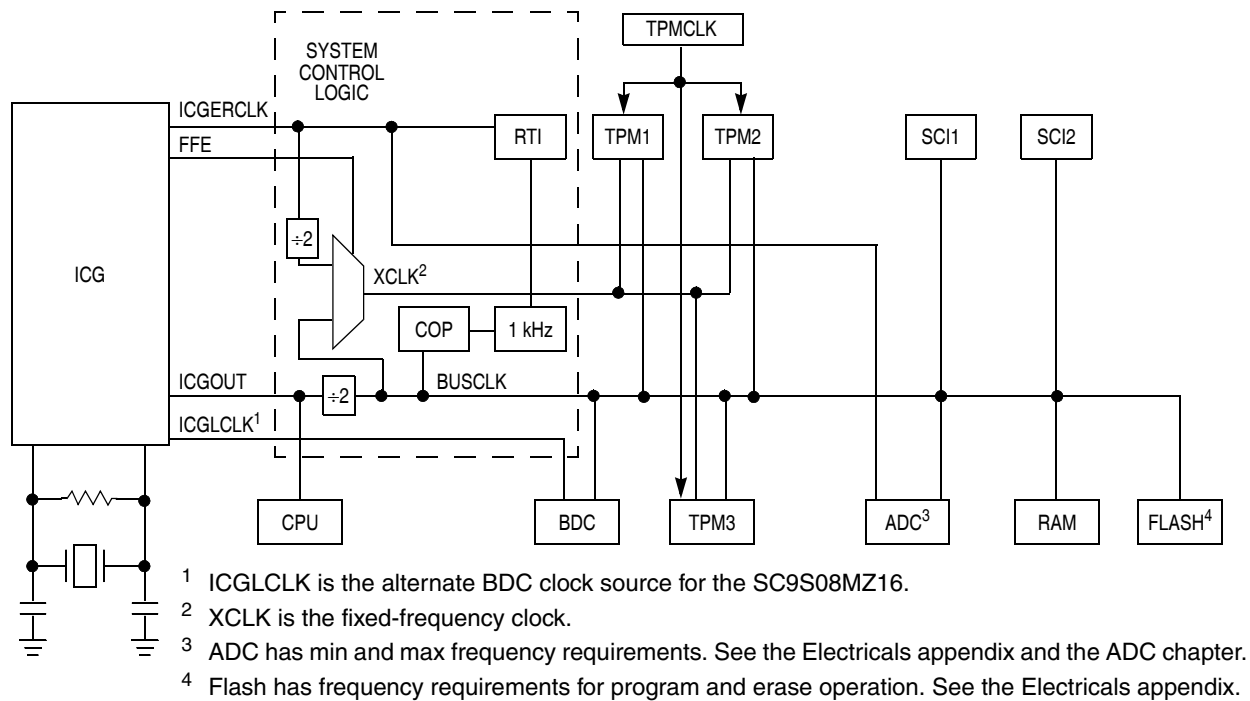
SYSTEM CONTROL LOGIC

TPMCLK

ICGERCLK

FFE

RTI

TPM1

TPM2

SCI1

SCI2

ICG

÷2

XCLK$^2$

COP

1 kHz

ICGOUT

÷2

BUSCLK

ICGLCLK$^1$

CPU

BDC

TPM3

ADC$^3$

RAM

FLASH$^4$

$^1$ ICGLCLK is the alternate BDC clock source for the SC9S08MZ16.

$^2$ XCLK is the fixed-frequency clock.

$^3$ ADC has min and max frequency requirements. See the Electricals appendix and the ADC chapter.

$^4$ Flash has frequency requirements for program and erase operation. See the Electricals appendix.